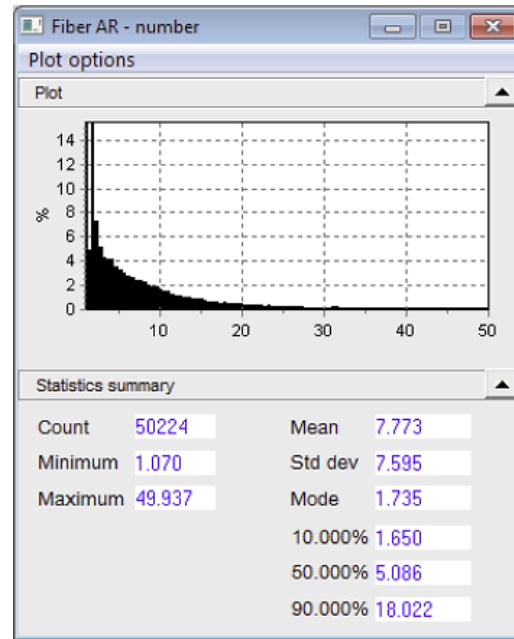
Fiber AR - number

Plot options

Plot

14
12
10
8
6
4
2
0
%
10
20
30
40
50

Statistics summary

Count 50224
Minimum 1.070
Maximum 49.937

Mean 7.773
Std dev 7.595
Mode 1.735
10.000% 1.650
50.000% 5.086
90.000% 18.022